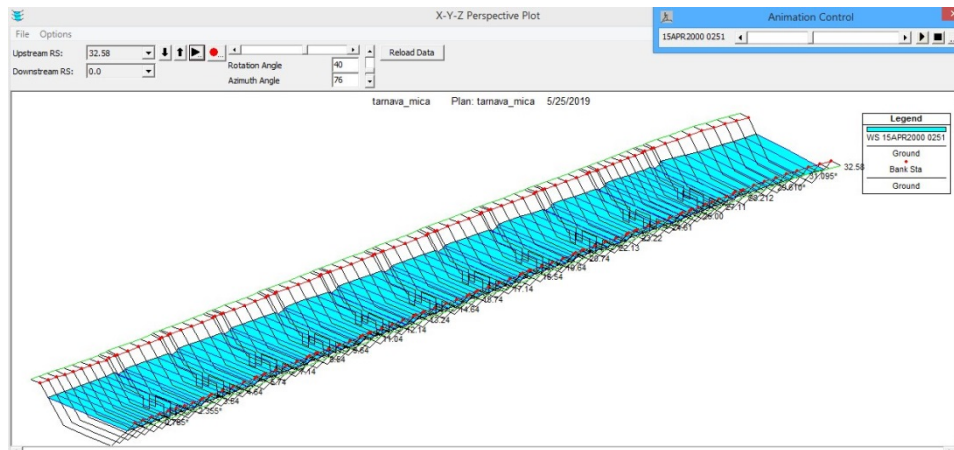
X-Y-Z Perspective Plot

File Options

Upstream RS: 32.58

Downstream RS: 0.0

Rotation Angle 40

Azimuth Angle 76

Reload Data

Animation Control

15APR2000 0251

tarnava_mica Plan: tarnava_mica 5/25/2019

Legend

WS 15APR2000 0251

Ground

Bank Sta

Ground

32.58

31.095*

29.610*

28.212

27.11

26.00

24.61

23.22

22.13

20.74

19.64

18.54

17.14

16.74

14.64

13.24

12.14

11.04

9.64

8.64

7.14

5.74

4.64

2.64

2.355*

0.765*